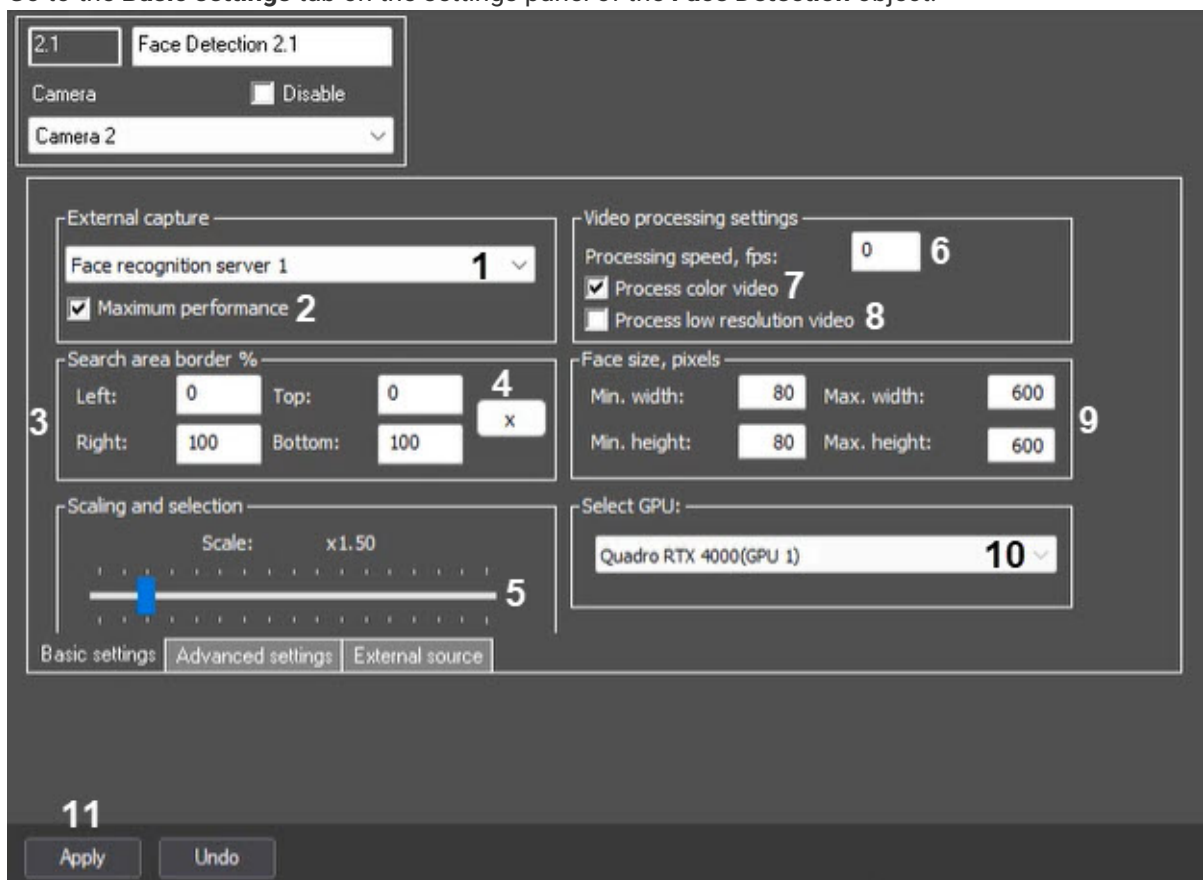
Go to the Basic settings tab on the settings panel of the Face Detection object.

2.1

Face Detection 2.1

Camera

Disable

Camera 2

External capture

Face recognition server 1

1

Maximum performance 2

Video processing settings

Processing speed, fps:

0

6

Process color video 7

Process low resolution video 8

Search area border %

4

Left:

0

Top:

0

x

3

Right:

100

Bottom:

100

Face size, pixels

Min. width:

80

Max. width:

600

9

Min. height:

80

Max. height:

600

Scaling and selection

Scale:

x1.50

5

Select GPU:

Quadro RTX 4000(GPU 1)

10

Basic settings

Advanced settings

External source

11

Apply

Undo